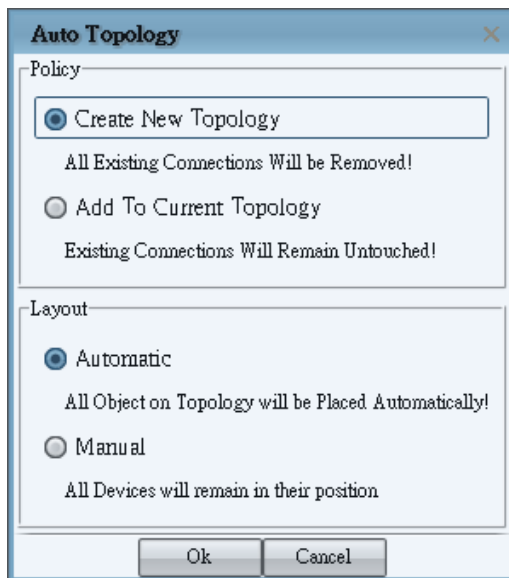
Auto Topology

Policy

Create New Topology

All Existing Connections Will be Removed!

Add To Current Topology

Existing Connections Will Remain Untouched!

Layout

Automatic

All Object on Topology will be Placed Automatically!

Manual

All Devices will remain in their position

Ok

Cancel